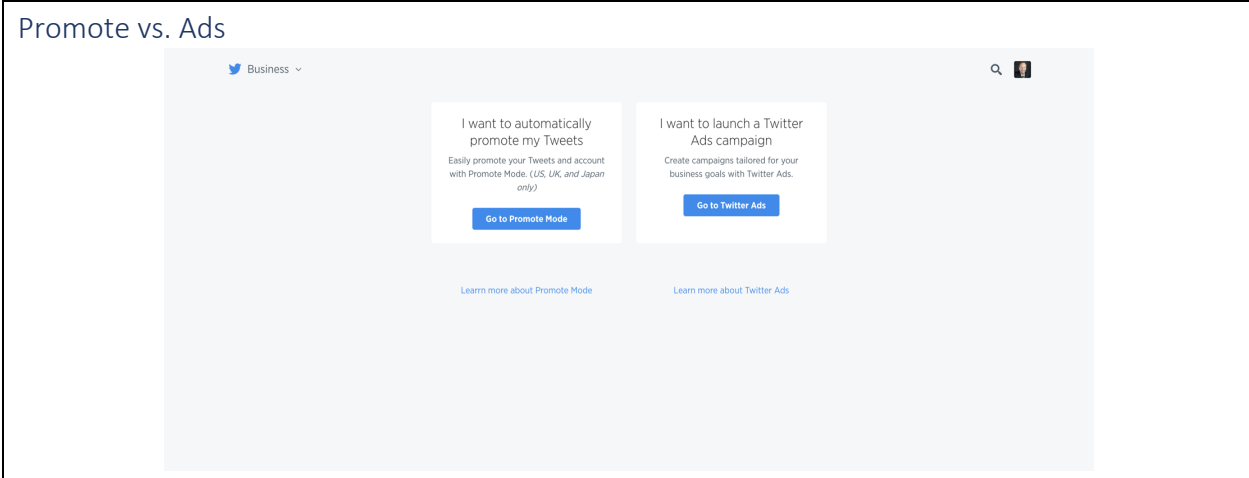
Promote vs. Ads

Business

I want to automatically promote my Tweets

Easily promote your Tweets and account with Promote Mode. (US, UK, and Japan only)

Go to Promote Mode

I want to launch a Twitter Ads campaign

Create campaigns tailored for your business goals with Twitter Ads.

Go to Twitter Ads

Learn more about Promote Mode

Learn more about Twitter Ads